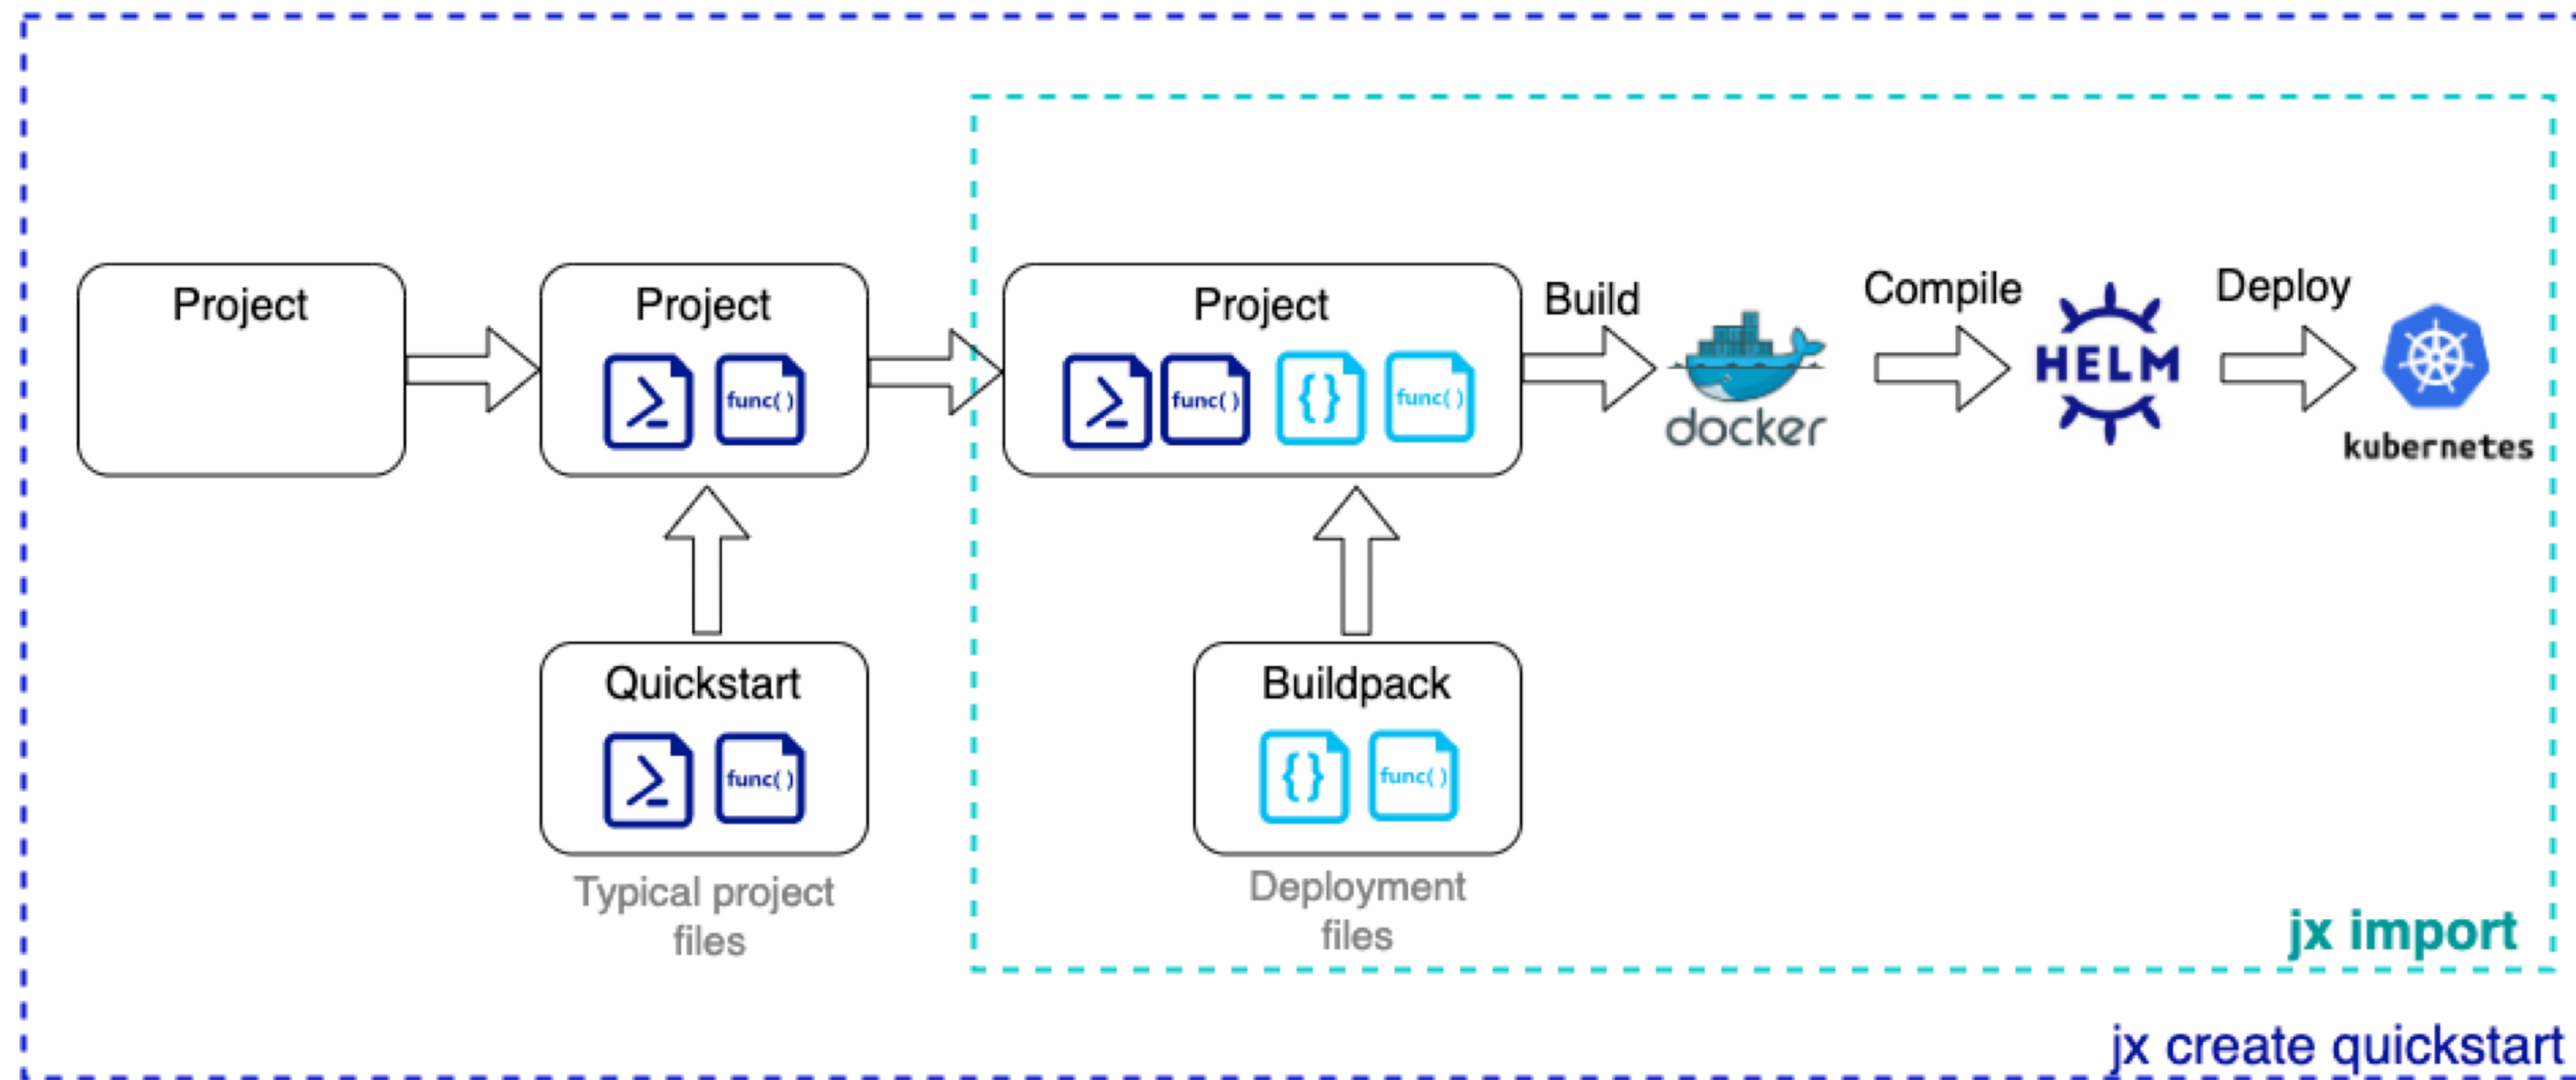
Project

Project

func( )

Project

func( )

{}

func( )

Build

docker

Compile

HELM

Deploy

kubernetes

Quickstart

func( )

Typical project files

Buildpack

{}

func( )

Deployment files

jx import

jx create quickstart